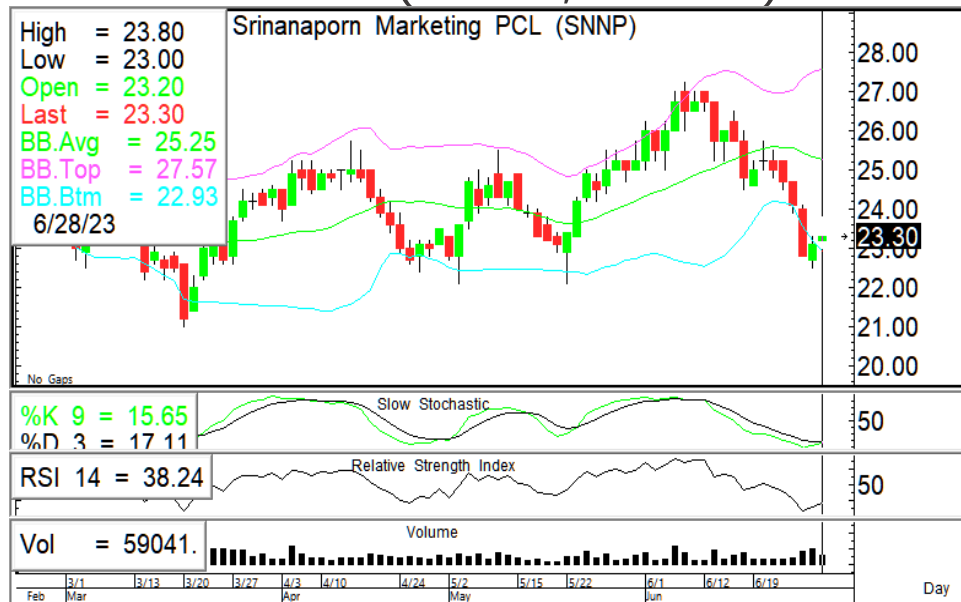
High = 23.80
Low = 23.00
Open = 23.20
Last = 23.30
BB.Avg = 25.25
BB.Top = 27.57
BB.Btm = 22.93
6/28/23

Srinanaporn Marketing PCL (SNNP)

28.00
27.00
26.00
25.00
24.00
23.30
22.00
21.00
20.00

No Gaps

%K 9 = 15.65
%D 3 = 17.11
Slow Stochastic
50

RSI 14 = 38.24
Relative Strength Index
50

Vol = 59041.
Volume

3/1 3/13 3/20 3/27 4/3 4/10 4/24 5/2 5/15 5/22 6/1 6/12 6/19
Feb Mar Apr May Jun
Day